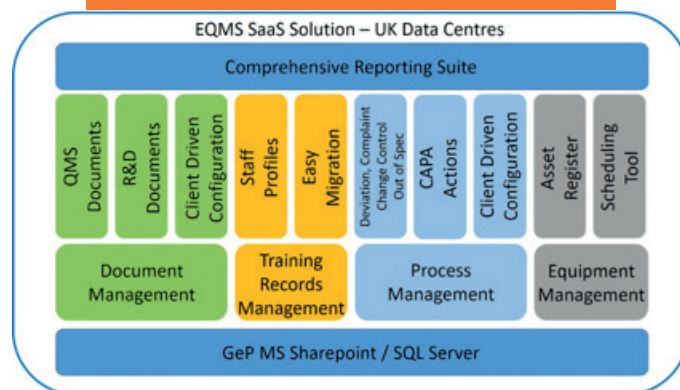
EQMS SaaS Solution – UK Data Centres

Comprehensive Reporting Suite

QMS Documents

R&D Documents

Client Driven Configuration

Staff Profiles

Easy Migration

Deviation, Complaint Change Control Out of Spec

CAPA Actions

Client Driven Configuration

Asset Register

Scheduling Tool

Document Management

Training Records Management

Process Management

Equipment Management

GeP MS Sharepoint / SQL Server